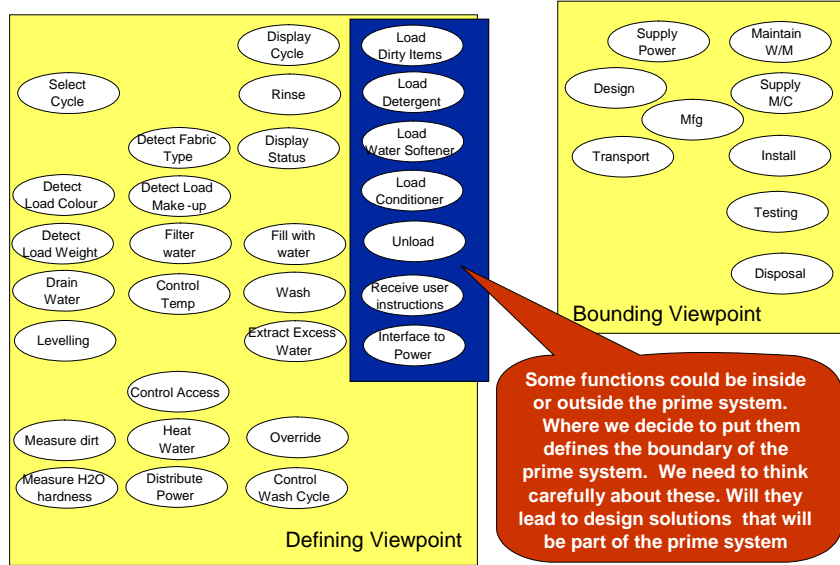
Display Cycle

Select Cycle

Rinse

Detect Fabric Type

Display Status

Detect Load Colour

Detect Load Make-up

Detect Load Weight

Filter water

Fill with water

Drain Water

Control Temp

Wash

Levelling

Extract Excess Water

Control Access

Measure dirt

Heat Water

Override

Measure H2O hardness

Distribute Power

Control Wash Cycle

Defining Viewpoint

Load Dirty Items

Load Detergent

Load Water Softener

Load Conditioner

Unload

Receive user instructions

Interface to Power

Supply Power

Maintain W/M

Design

Supply M/C

Mfg

Transport

Install

Testing

Disposal

Bounding Viewpoint

Some functions could be inside or outside the prime system. Where we decide to put them defines the boundary of the prime system. We need to think carefully about these. Will they lead to design solutions that will be part of the prime system